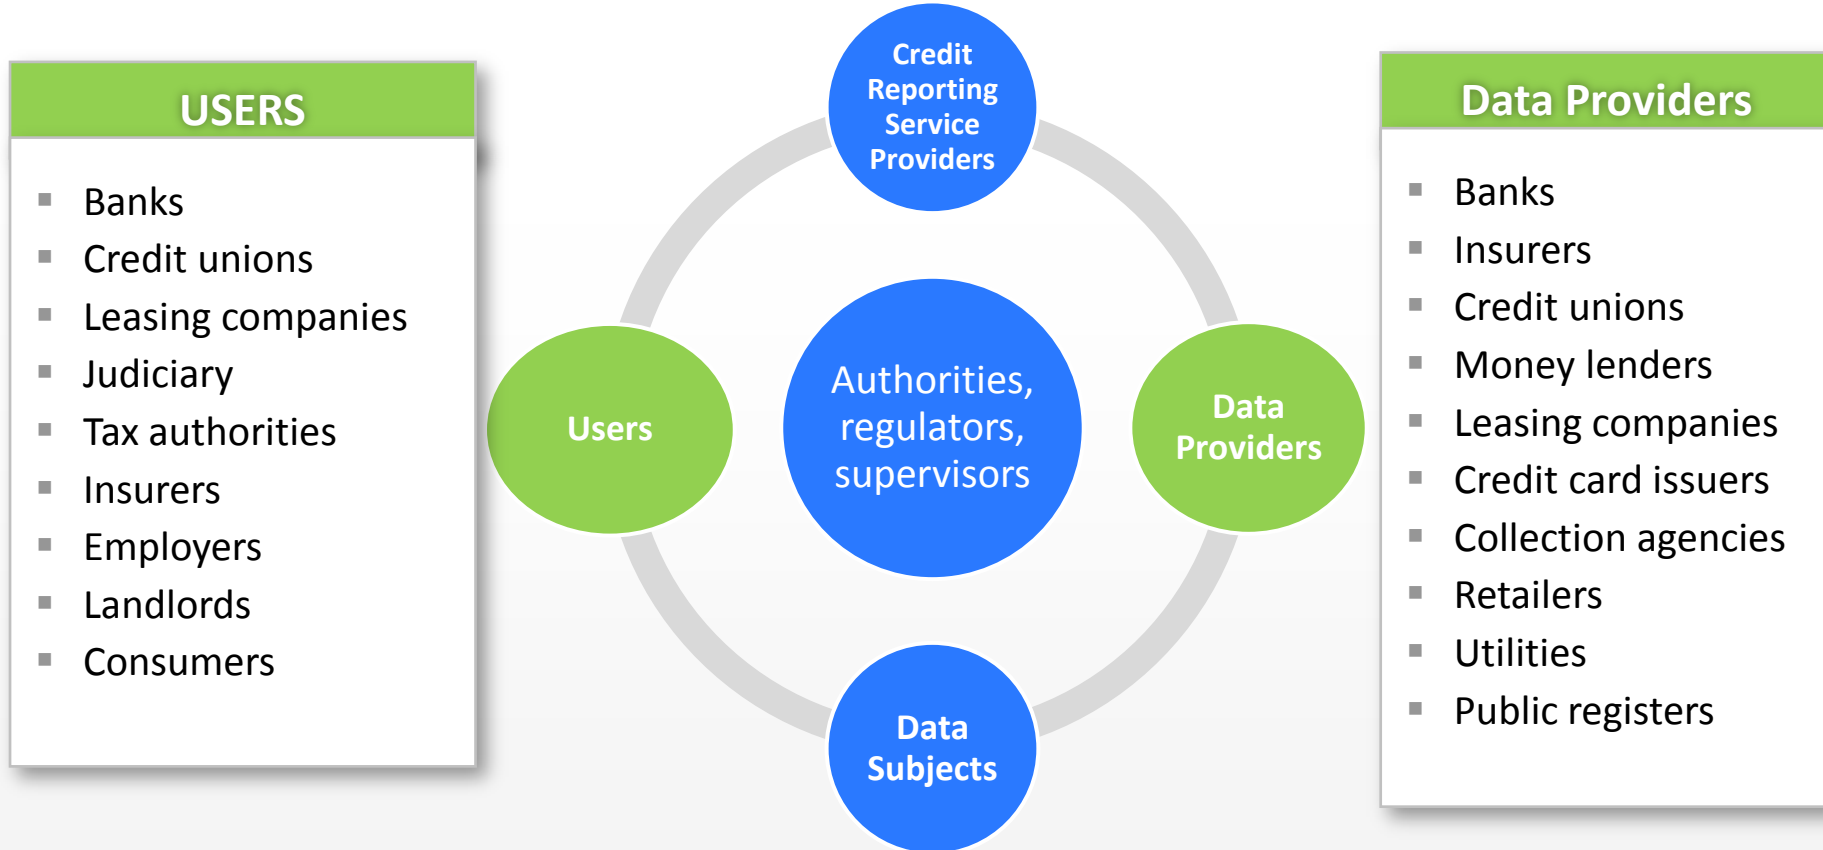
USERS

- Banks
- Credit unions
- Leasing companies
- Judiciary
- Tax authorities
- Insurers
- Employers
- Landlords
- Consumers

Credit Reporting Service Providers

Users

Authorities, regulators, supervisors

Data Providers

Data Subjects

Data Providers

- Banks
- Insurers
- Credit unions
- Money lenders
- Leasing companies
- Credit card issuers
- Collection agencies
- Retailers
- Utilities
- Public registers